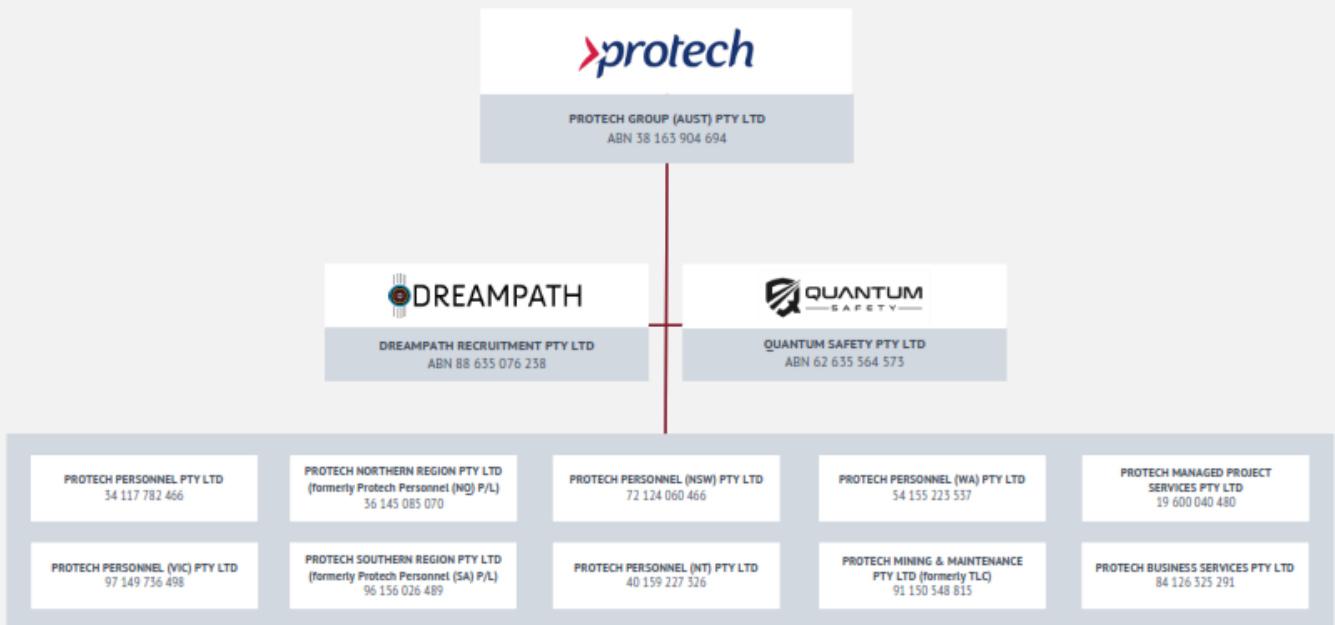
protech

PROTECH GROUP (AUST) PTY LTD
ABN 38 163 904 694

DREAMPATH

DREAMPATH RECRUITMENT PTY LTD
ABN 88 635 076 238

QUANTUM SAFETY

QUANTUM SAFETY PTY LTD
ABN 62 635 564 573

PROTECH PERSONNEL PTY LTD
34 117 782 466

PROTECH NORTHERN REGION PTY LTD (formerly Protech Personnel (NQ) P/L)
36 145 085 070

PROTECH PERSONNEL (NSW) PTY LTD
72 124 060 466

PROTECH PERSONNEL (WA) PTY LTD
54 155 223 537

PROTECH MANAGED PROJECT SERVICES PTY LTD
19 600 040 480

PROTECH PERSONNEL (VIC) PTY LTD
97 149 736 498

PROTECH SOUTHERN REGION PTY LTD (formerly Protech Personnel (SA) P/L)
96 156 026 489

PROTECH PERSONNEL (NT) PTY LTD
40 159 227 326

PROTECH MINING & MAINTENANCE PTY LTD (formerly TLC)
91 150 548 815

PROTECH BUSINESS SERVICES PTY LTD
84 126 325 291